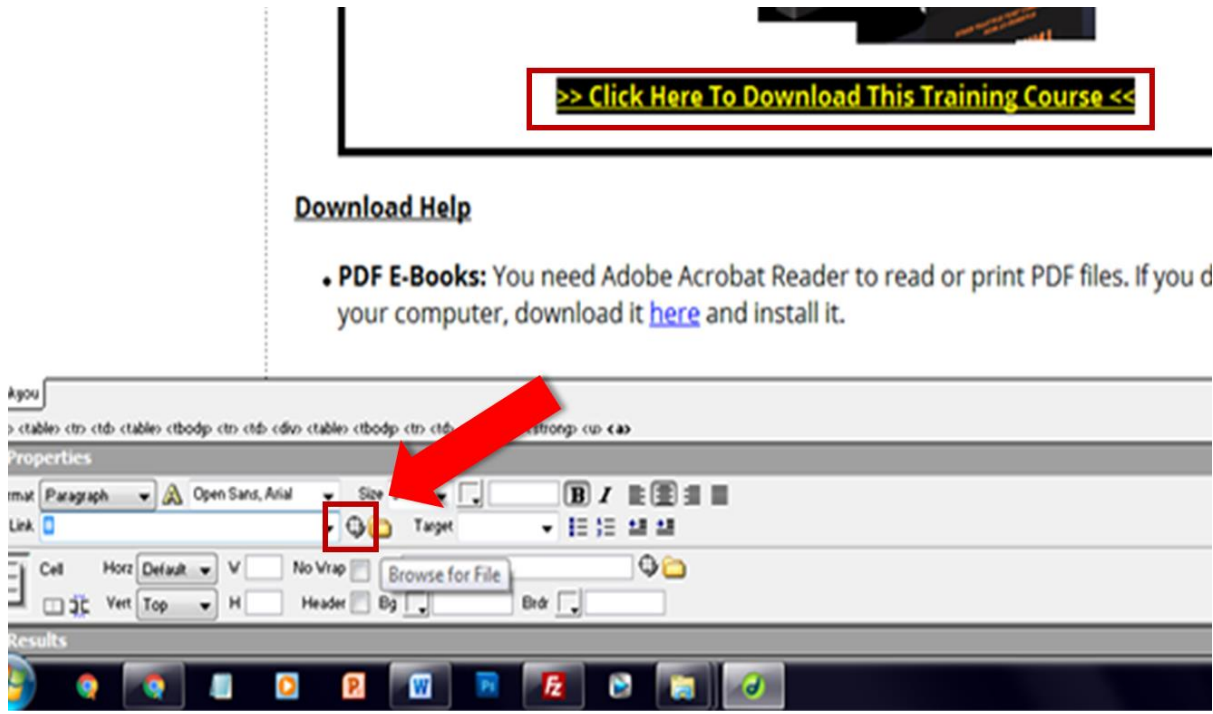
>> Click Here To Download This Training Course <<

Download Help

• PDF E-Books: You need Adobe Acrobat Reader to read or print PDF files. If you d your computer, download it here and install it.

Ayou

> <table> <tr> <td> <table> <tbody> <tr> <td> <div> <table> <tbody> <tr> <td> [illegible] <strong> <u> <a>

Properties

rmat Paragraph Open Sans, Arial Size

Link Target

Cell Horz Default V No Wrap Browse for File

Vert Top H Header Bg Brdr

Results